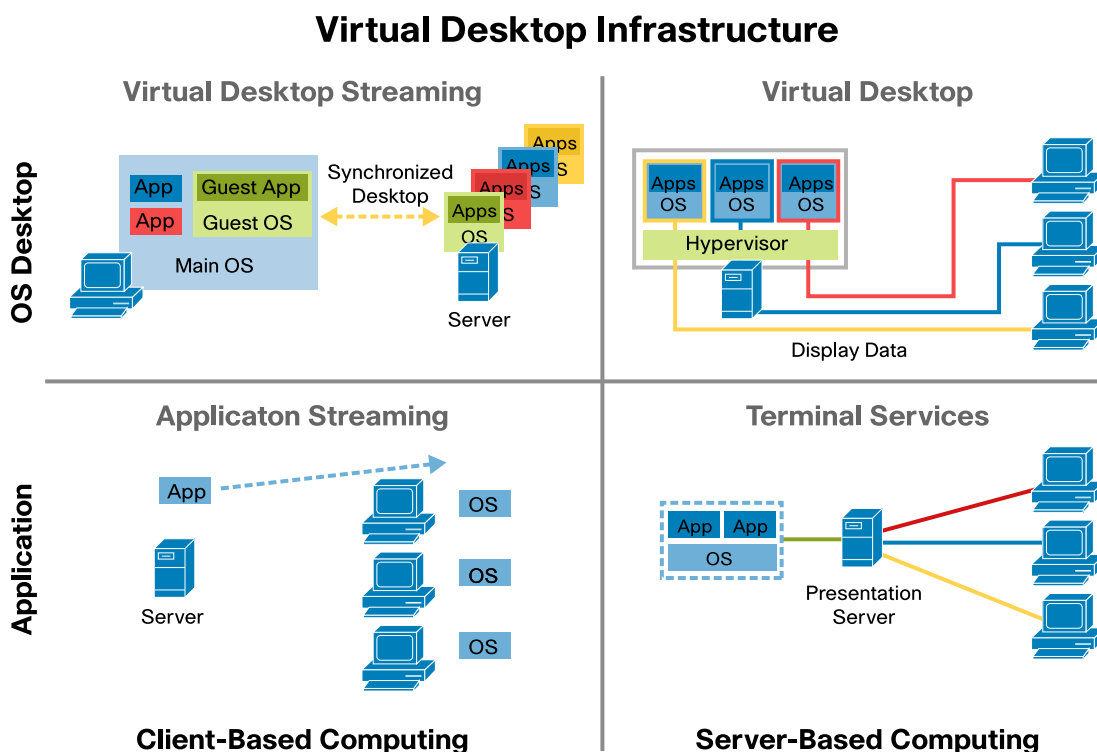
Virtual Desktop Infrastructure

OS Desktop

Virtual Desktop Streaming

App
App
Guest App
Guest OS
Main OS

Synchronized Desktop

Apps
OS
Apps
OS
Apps
OS
Apps
OS

Server

Virtual Desktop

Apps
OS
Apps
OS
Apps
OS
Hypervisor

Display Data

Application

Applicaton Streaming

App
Server
OS
OS
OS

Terminal Services

App
App
OS
Presentation Server

Client-Based Computing

Server-Based Computing